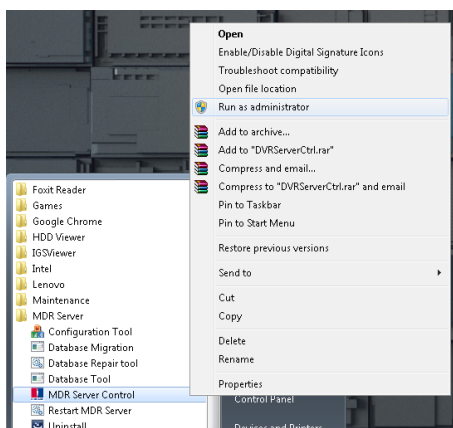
Open
Enable/Disable Digital Signature Icons
Troubleshoot compatibility
Open file location
Run as administrator
Add to archive...
Add to "DVRServerCtrl.rar"
Compress and email...
Compress to "DVRServerCtrl.rar" and email
Pin to Taskbar
Pin to Start Menu
Restore previous versions
Send to
Cut
Copy
Delete
Rename
Properties

Foxit Reader
Games
Google Chrome
HDD Viewer
IGSViewer
Intel
Lenovo
Maintenance
MDR Server
Configuration Tool
Database Migration
Database Repair tool
Database Tool
MDR Server Control
Restart MDR Server
Uninstall

Control Panel
Devices and Printers